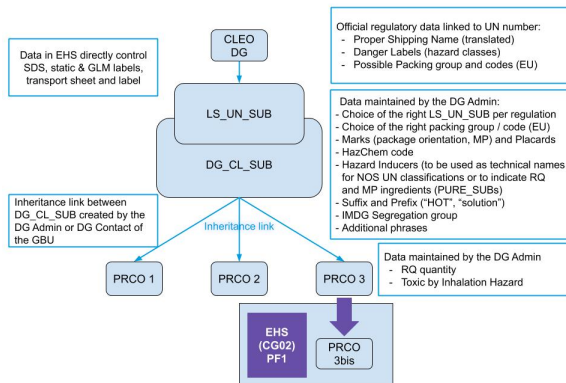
Data in EHS directly control SDS, static & GLM labels, transport sheet and label

CLEO
DG

Official regulatory data linked to UN number:
- Proper Shipping Name (translated)
- Danger Labels (hazard classes)
- Possible Packing group and codes (EU)

LS_UN_SUB

DG_CL_SUB

Data maintained by the DG Admin:
- Choice of the right LS_UN_SUB per regulation
- Choice of the right packing group / code (EU)
- Marks (package orientation, MP) and Placards
- HazChem code
- Hazard Inducers (to be used as technical names for NOS UN classifications or to indicate RQ and MP ingredients (PURE_SUBs)
- Suffix and Prefix ("HOT", "solution")
- IMDG Segregation group
- Additional phrases

Inheritance link between DG_CL_SUB created by the DG Admin or DG Contact of the GBU

Inheritance link

Data maintained by the DG Admin
- RQ quantity
- Toxic by Inhalation Hazard

PRCO 1

PRCO 2

PRCO 3

EHS
(CG02)
PF1

PRCO
3bis